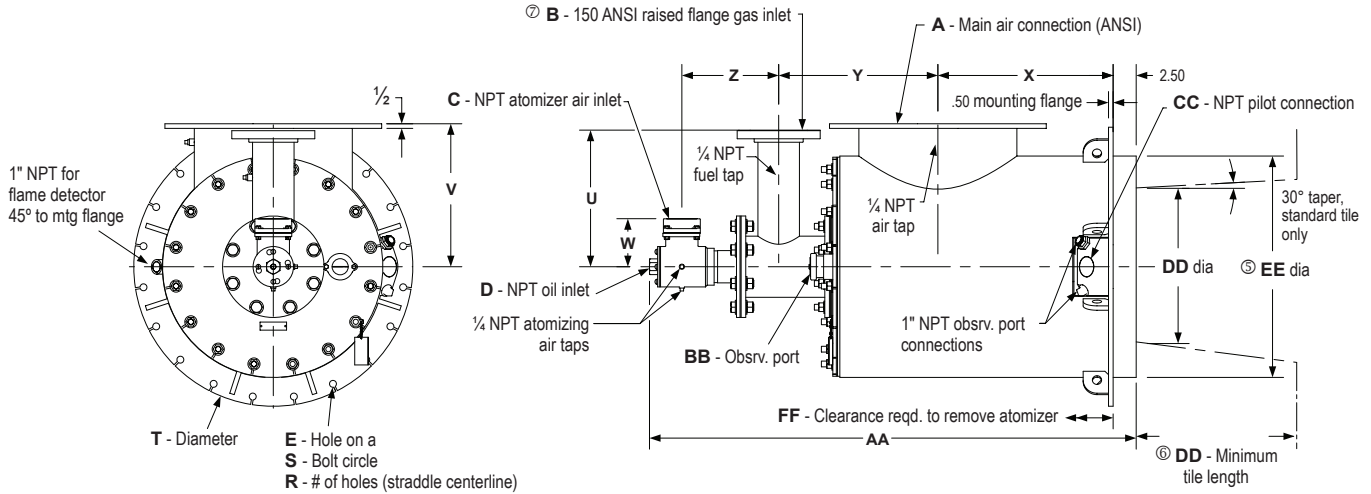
⑦ **B** - 150 ANSI raised flange gas inlet

**A** - Main air connection (ANSI)

**Z**

**Y**

**X**

2.50

½

**C** - NPT atomizer air inlet

.50 mounting flange

**CC** - NPT pilot connection

1" NPT for flame detector 45º to mtg flange

**V**

**U**

¼ NPT fuel tap

¼ NPT air tap

30° taper, standard tile only

**W**

**D** - NPT oil inlet

**DD** dia

⑤ **EE** dia

¼ NPT atomizing air taps

**BB** - Obsrv. port

1" NPT obsrv. port connections

**FF** - Clearance reqd. to remove atomizer

**AA**

**T** - Diameter

**E** - Hole on a

**S** - Bolt circle

**R** - # of holes (straddle centerline)

⑥ **DD** - Minimum tile length